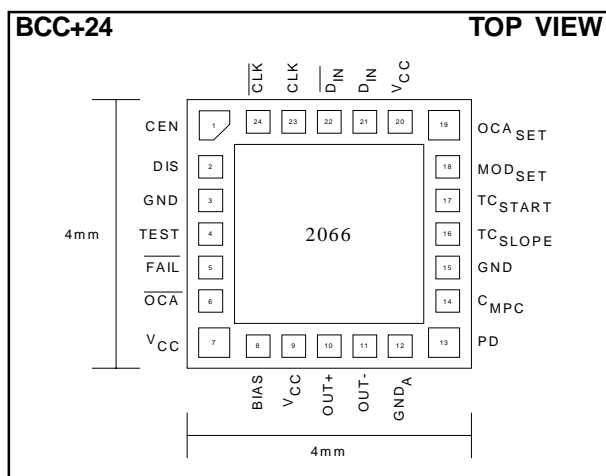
BCC+24

TOP VIEW

$\overline{CLK}$ CLK $\overline{D_{IN}}$ $D_{IN}$ $V_{CC}$

24 23 22 21 20

CEN 1
DIS 2
GND 3
TEST 4
$\overline{FAIL}$ 5
$\overline{OCA}$ 6
$V_{CC}$ 7

4mm

2066

19 $OCA_{SET}$
18 $MOD_{SET}$
17 $TC_{START}$
16 $TC_{SLOPE}$
15 GND
14 $C_{MPC}$
13 PD

8 9 10 11 12

BIAS $V_{CC}$ OUT+ OUT- $GND_A$

4mm